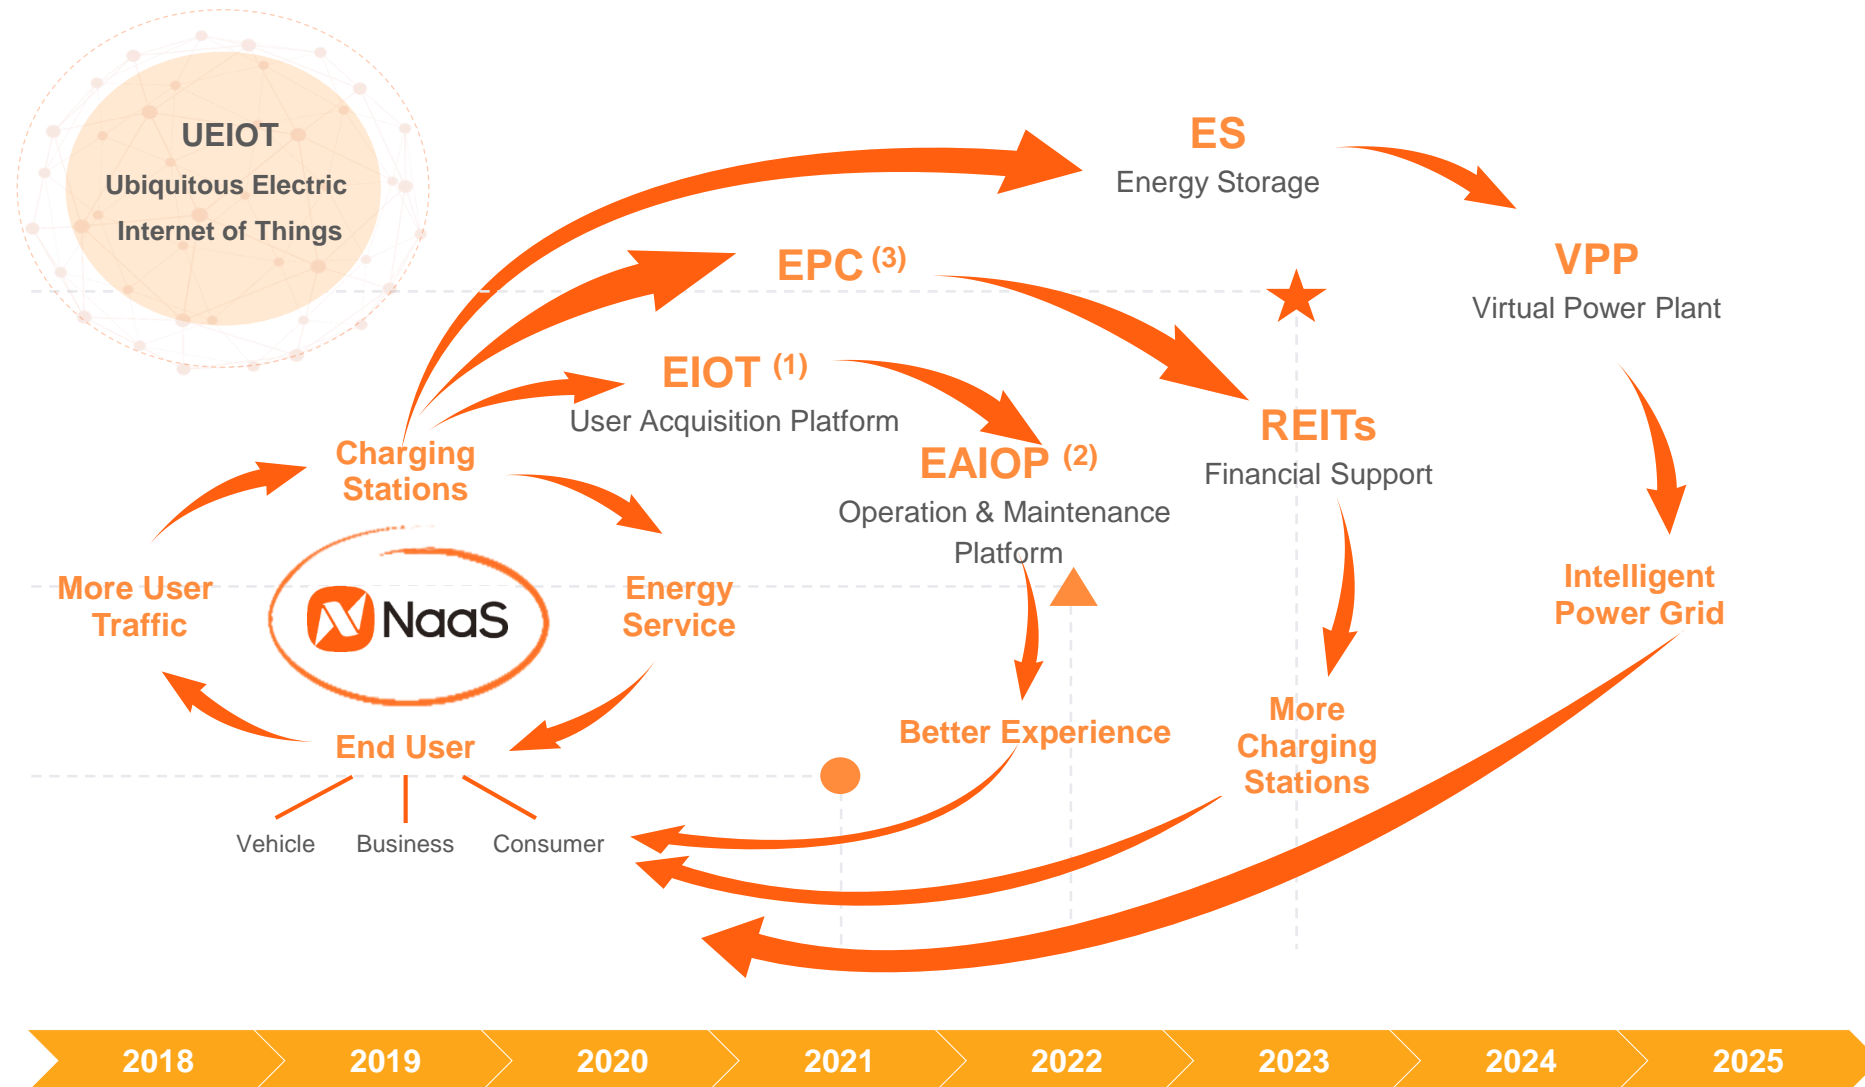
UEIOT
Ubiquitous Electric
Internet of Things

ES
Energy Storage

VPP
Virtual Power Plant

EPC $^{(3)}$

EIOT $^{(1)}$
User Acquisition Platform

REITs
Financial Support

EAIOP $^{(2)}$
Operation & Maintenance Platform

Charging Stations

More User Traffic

NaaS

Energy Service

Intelligent Power Grid

Better Experience

More Charging Stations

End User

Vehicle Business Consumer

2018 2019 2020 2021 2022 2023 2024 2025